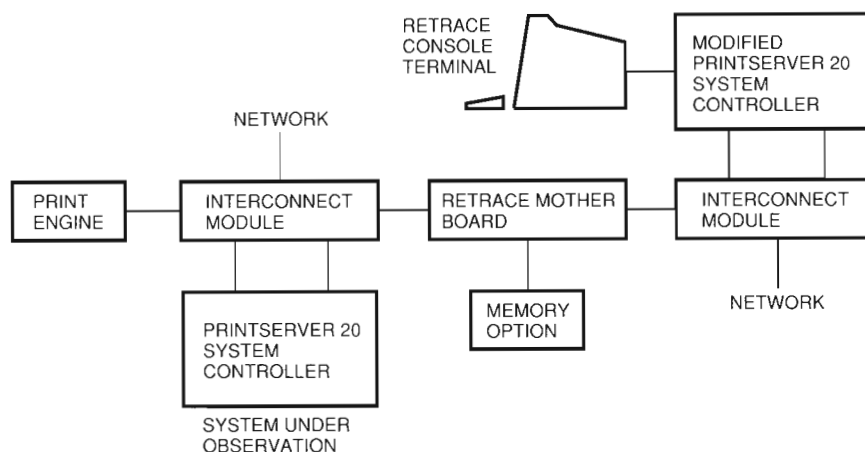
RETRACE CONSOLE TERMINAL

MODIFIED PRINTSERVER 20 SYSTEM CONTROLLER

NETWORK

PRINT ENGINE

INTERCONNECT MODULE

RETRACE MOTHER BOARD

INTERCONNECT MODULE

MEMORY OPTION

NETWORK

PRINTSERVER 20 SYSTEM CONTROLLER

SYSTEM UNDER OBSERVATION